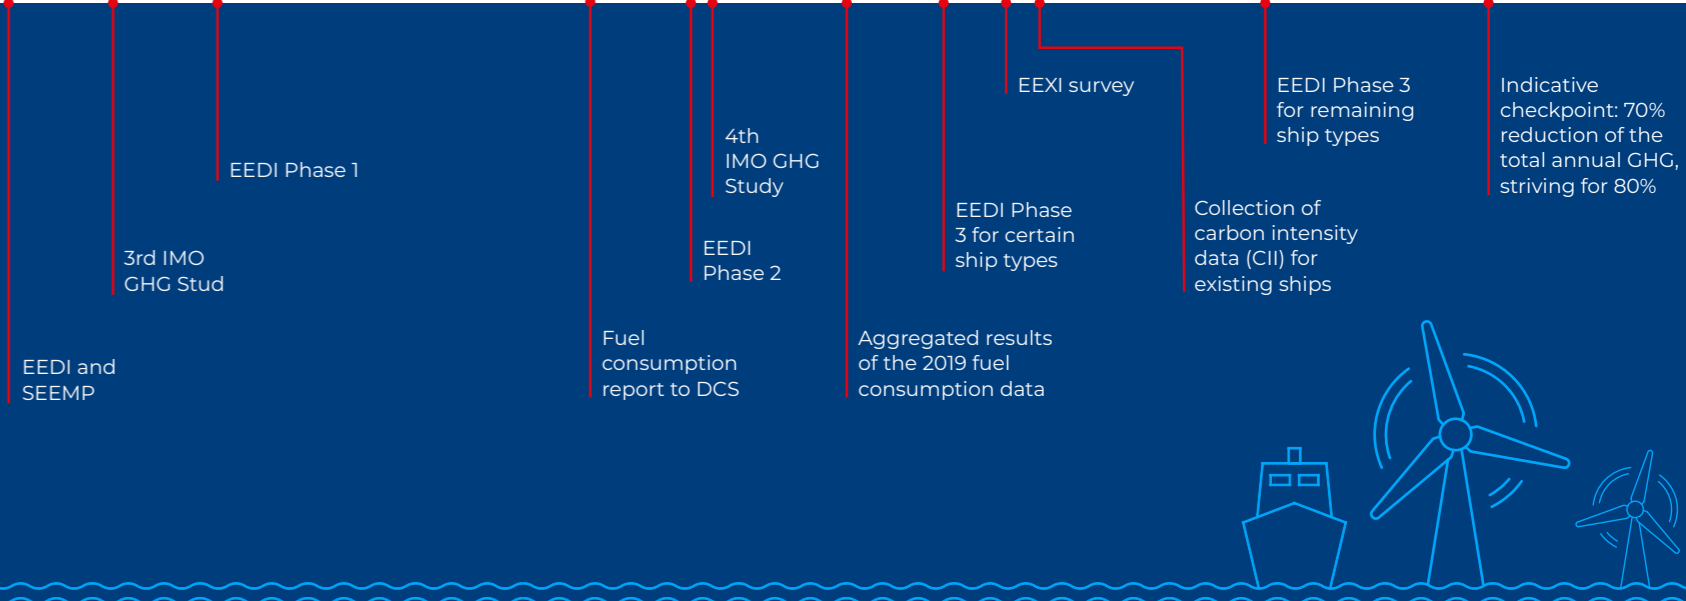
EEXI survey

EEDI Phase 3 for remaining ship types

Indicative checkpoint: 70% reduction of the total annual GHG, striving for 80%

4th IMO GHG Study

EEDI Phase 1

EEDI Phase 3 for certain ship types

Collection of carbon intensity data (CII) for existing ships

3rd IMO GHG Stud

EEDI Phase 2

Fuel consumption report to DCS

Aggregated results of the 2019 fuel consumption data

EEDI and SEEMP